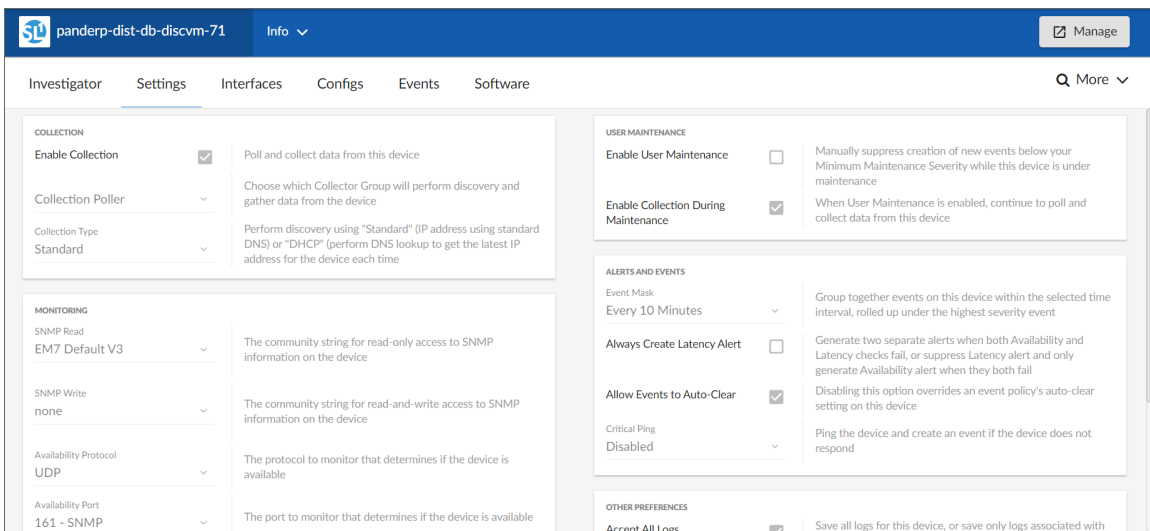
SL1 panderp-dist-db-discvm-71 Info

Manage

Investigator Settings Interfaces Configs Events Software

More

COLLECTION

Enable Collection

Poll and collect data from this device

Collection Poller

Choose which Collector Group will perform discovery and gather data from the device

Collection Type
Standard

Perform discovery using "Standard" (IP address using standard DNS) or "DHCP" (perform DNS lookup to get the latest IP address for the device each time

MONITORING

SNMP Read
EM7 Default V3

The community string for read-only access to SNMP information on the device

SNMP Write
none

The community string for read-and-write access to SNMP information on the device

Availability Protocol
UDP

The protocol to monitor that determines if the device is available

Availability Port
161 - SNMP

The port to monitor that determines if the device is available

USER MAINTENANCE

Enable User Maintenance

Manually suppress creation of new events below your Minimum Maintenance Severity while this device is under maintenance

Enable Collection During Maintenance

When User Maintenance is enabled, continue to poll and collect data from this device

ALERTS AND EVENTS

Event Mask
Every 10 Minutes

Group together events on this device within the selected time interval, rolled up under the highest severity event

Always Create Latency Alert

Generate two separate alerts when both Availability and Latency checks fail, or suppress Latency alert and only generate Availability alert when they both fail

Allow Events to Auto-Clear

Disabling this option overrides an event policy's auto-clear setting on this device

Critical Ping
Disabled

Ping the device and create an event if the device does not respond

OTHER PREFERENCES

Accept All Logs

Save all logs for this device, or save only logs associated with